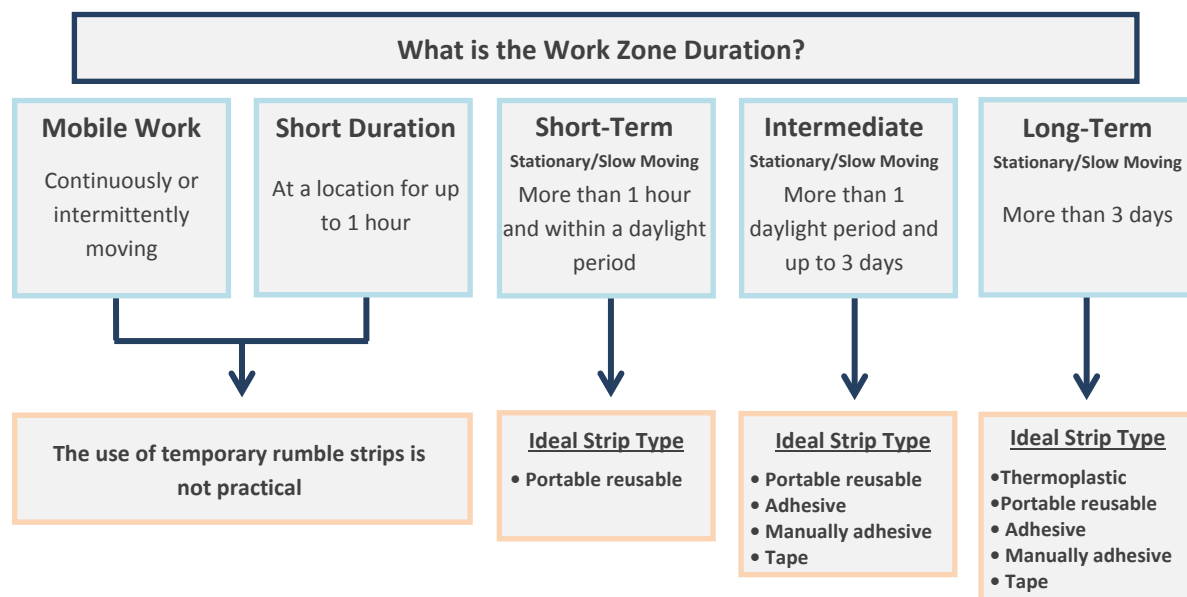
What is the Work Zone Duration?

Mobile Work
Continuously or intermittently moving

Short Duration
At a location for up to 1 hour

Short-Term
Stationary/Slow Moving
More than 1 hour and within a daylight period

Intermediate
Stationary/Slow Moving
More than 1 daylight period and up to 3 days

Long-Term
Stationary/Slow Moving
More than 3 days

The use of temporary rumble strips is not practical

Ideal Strip Type
• Portable reusable

Ideal Strip Type
• Portable reusable
• Adhesive
• Manually adhesive
• Tape

Ideal Strip Type
•Thermoplastic
•Portable reusable
• Adhesive
• Manually adhesive
• Tape